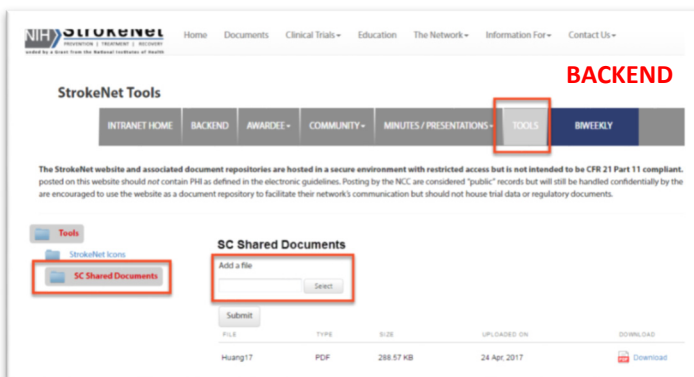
NIH StrokeNet
PREVENTION | TREATMENT | RECOVERY
unded by a Grant from the National Institutes of Health

Home Documents Clinical Trials▾ Education The Network▾ Information For▾ Contact Us▾

BACKEND

StrokeNet Tools

INTRANET HOME BACKEND AWARDEE▾ COMMUNITY▾ MINUTES / PRESENTATIONS▾ TOOLS BIWEEKLY

The StrokeNet website and associated document repositories are hosted in a secure environment with restricted access but is not intended to be CFR 21 Part 11 compliant. posted on this website should not contain PHI as defined in the electronic guidelines. Posting by the NCC are considered "public" records but will still be handled confidentially by the are encouraged to use the website as a document repository to facilitate their network's communication but should not house trial data or regulatory documents.

Tools

StrokeNet Icons

SC Shared Documents

SC Shared Documents

Add a file

Select

Submit

| FILE | TYPE | SIZE | UPLOADED ON | DOWNLOAD |
|---|---|---|---|---|
| Huang17 | PDF | 288.57 KB | 24 Apr, 2017 | Download |